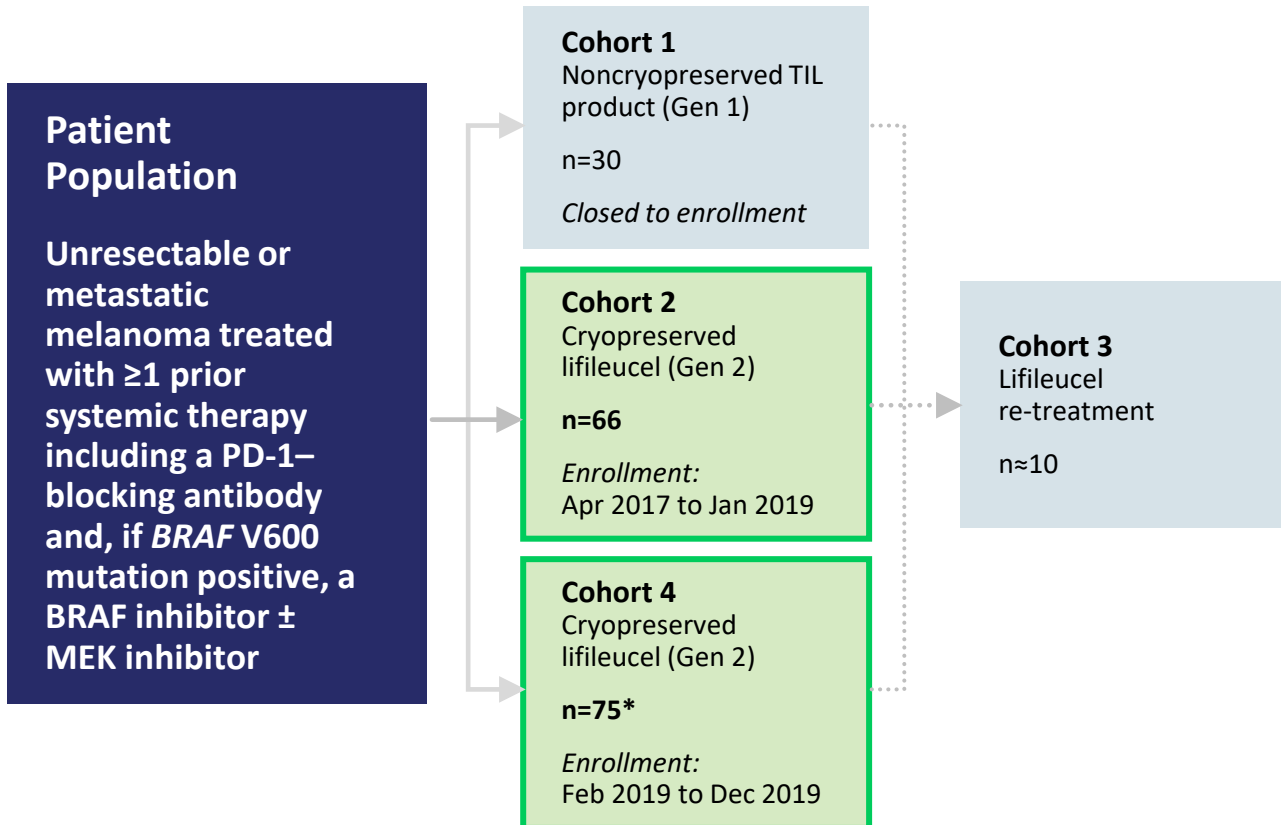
Patient Population

Unresectable or metastatic melanoma treated with ≥1 prior systemic therapy including a PD-1–blocking antibody and, if BRAF V600 mutation positive, a BRAF inhibitor ± MEK inhibitor

Cohort 1
Noncryopreserved TIL product (Gen 1)

n=30

Closed to enrollment

Cohort 2
Cryopreserved lifileucel (Gen 2)

n=66

Enrollment:
Apr 2017 to Jan 2019

Cohort 4
Cryopreserved lifileucel (Gen 2)

n=75*

Enrollment:
Feb 2019 to Dec 2019

Cohort 3
Lifileucel re-treatment

n≈10